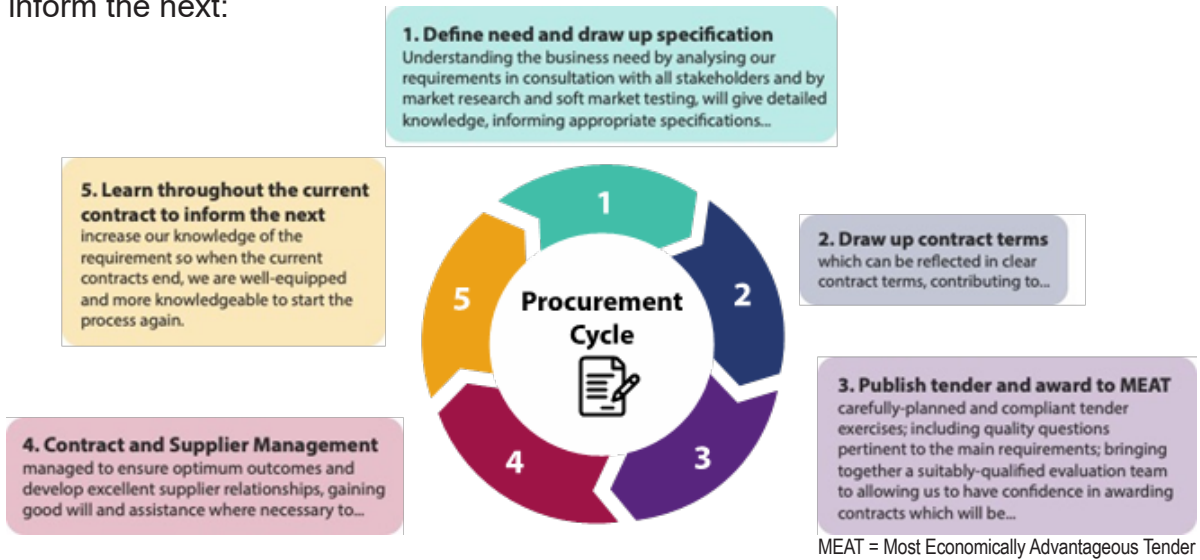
inform the next:

1. Define need and draw up specification
Understanding the business need by analysing our requirements in consultation with all stakeholders and by market research and soft market testing, will give detailed knowledge, informing appropriate specifications...

5. Learn throughout the current contract to inform the next
increase our knowledge of the requirement so when the current contracts end, we are well-equipped and more knowledgeable to start the process again.

2. Draw up contract terms
which can be reflected in clear contract terms, contributing to...

1

2

3

4

5

Procurement Cycle

3. Publish tender and award to MEAT
carefully-planned and compliant tender exercises; including quality questions pertinent to the main requirements; bringing together a suitably-qualified evaluation team to allowing us to have confidence in awarding contracts which will be...

4. Contract and Supplier Management
managed to ensure optimum outcomes and develop excellent supplier relationships, gaining good will and assistance where necessary to...

MEAT = Most Economically Advantageous Tender